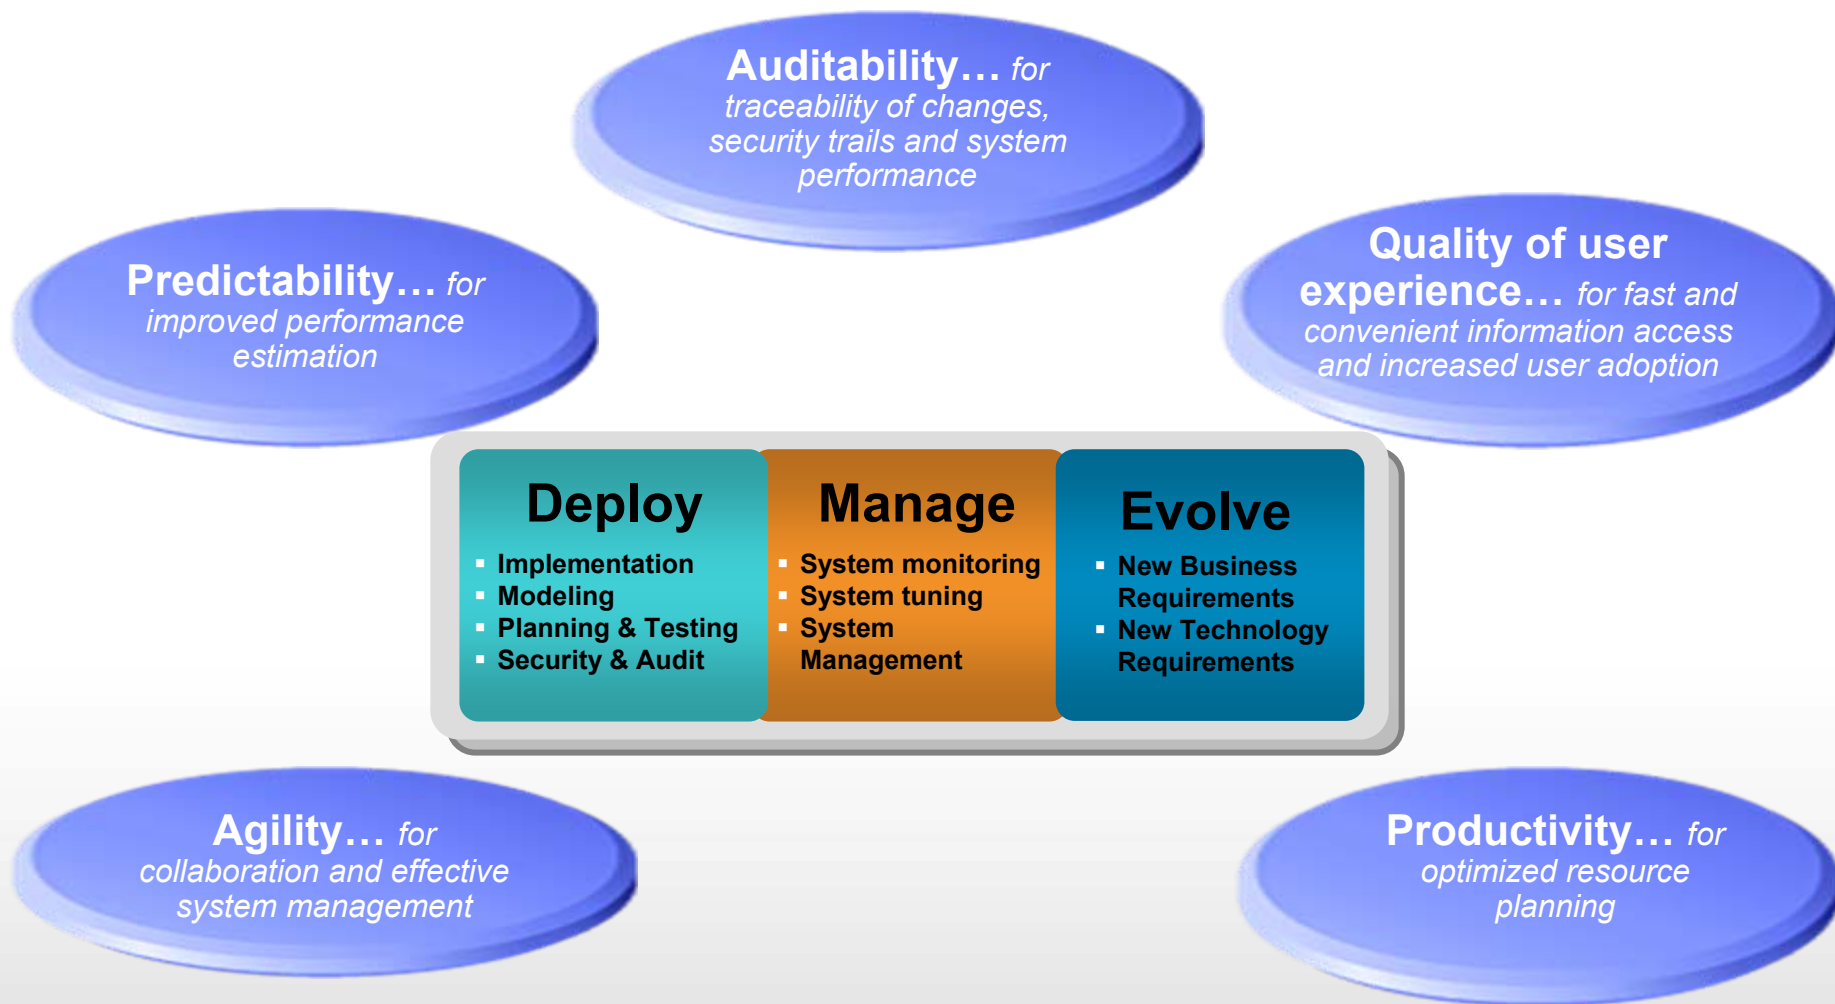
Auditability… for traceability of changes, security trails and system performance

Predictability… for improved performance estimation

Quality of user experience… for fast and convenient information access and increased user adoption

Deploy
- Implementation
- Modeling
- Planning & Testing
- Security & Audit

Manage
- System monitoring
- System tuning
- System Management

Evolve
- New Business Requirements
- New Technology Requirements

Agility… for collaboration and effective system management

Productivity… for optimized resource planning